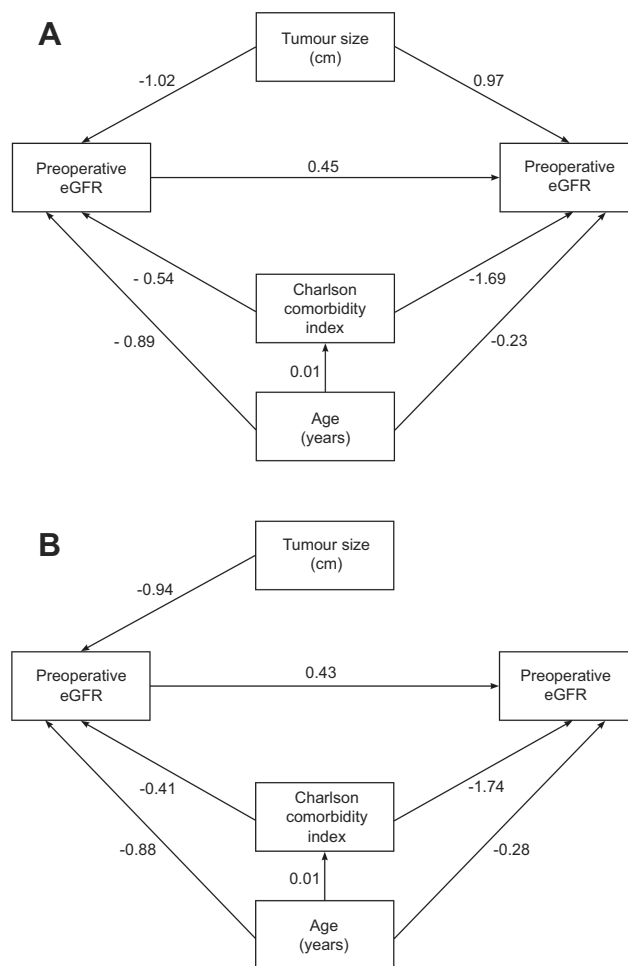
A

Tumour size (cm)

-1.02

0.97

Preoperative eGFR

0.45

Preoperative eGFR

- 0.54

Charlson comorbidity index

-1.69

- 0.89

-0.23

0.01

Age (years)

B

Tumour size (cm)

-0.94

Preoperative eGFR

0.43

Preoperative eGFR

-0.41

Charlson comorbidity index

-1.74

-0.88

-0.28

0.01

Age (years)